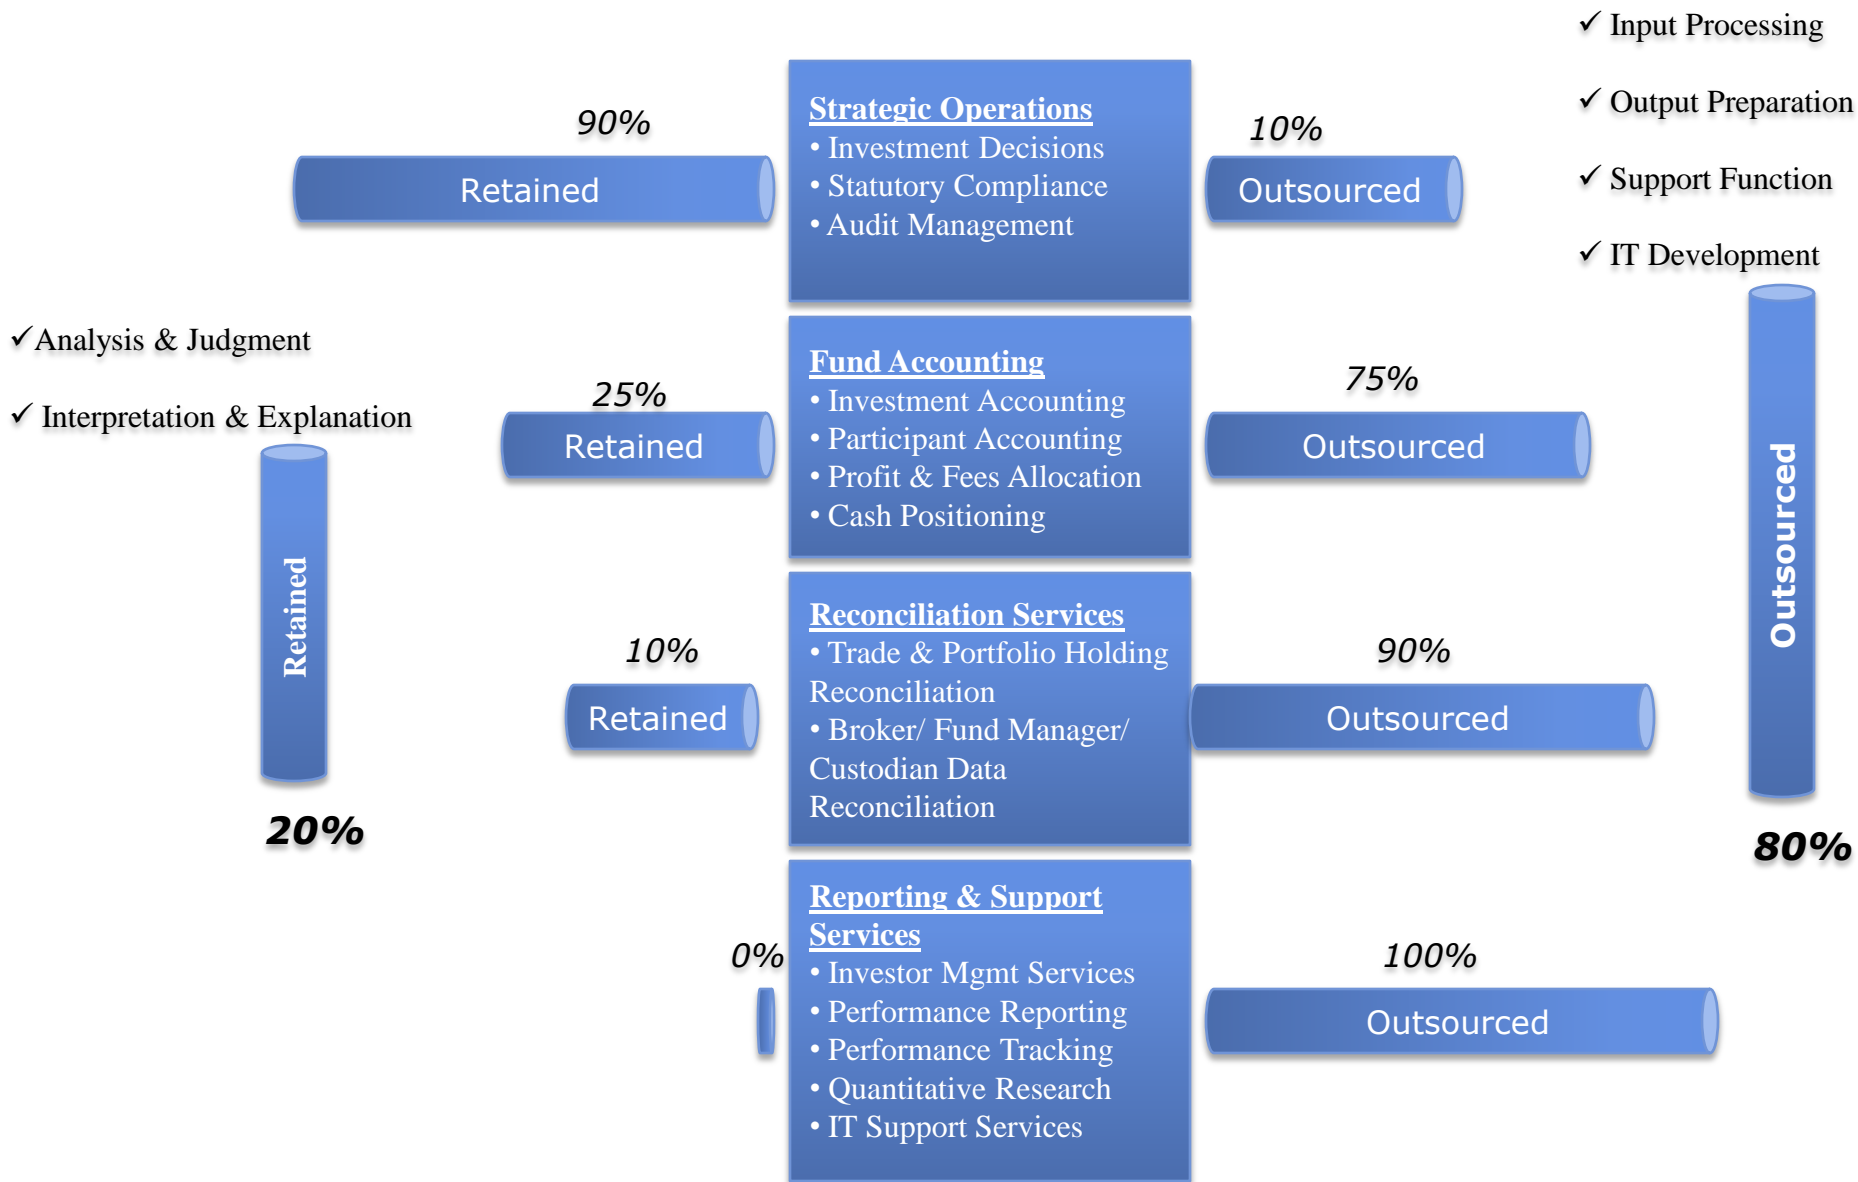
✓ Input Processing

✓ Output Preparation

✓ Support Function

✓ IT Development

90%

Retained

Strategic Operations
• Investment Decisions
• Statutory Compliance
• Audit Management

10%

Outsourced

✓Analysis & Judgment

✓ Interpretation & Explanation

25%

Retained

Fund Accounting
• Investment Accounting
• Participant Accounting
• Profit & Fees Allocation
• Cash Positioning

75%

Outsourced

Retained

10%

Retained

Reconciliation Services
• Trade & Portfolio Holding Reconciliation
• Broker/ Fund Manager/ Custodian Data Reconciliation

90%

Outsourced

Outsourced

20%

80%

Reporting & Support Services
• Investor Mgmt Services
• Performance Reporting
• Performance Tracking
• Quantitative Research
• IT Support Services

0%

100%

Outsourced